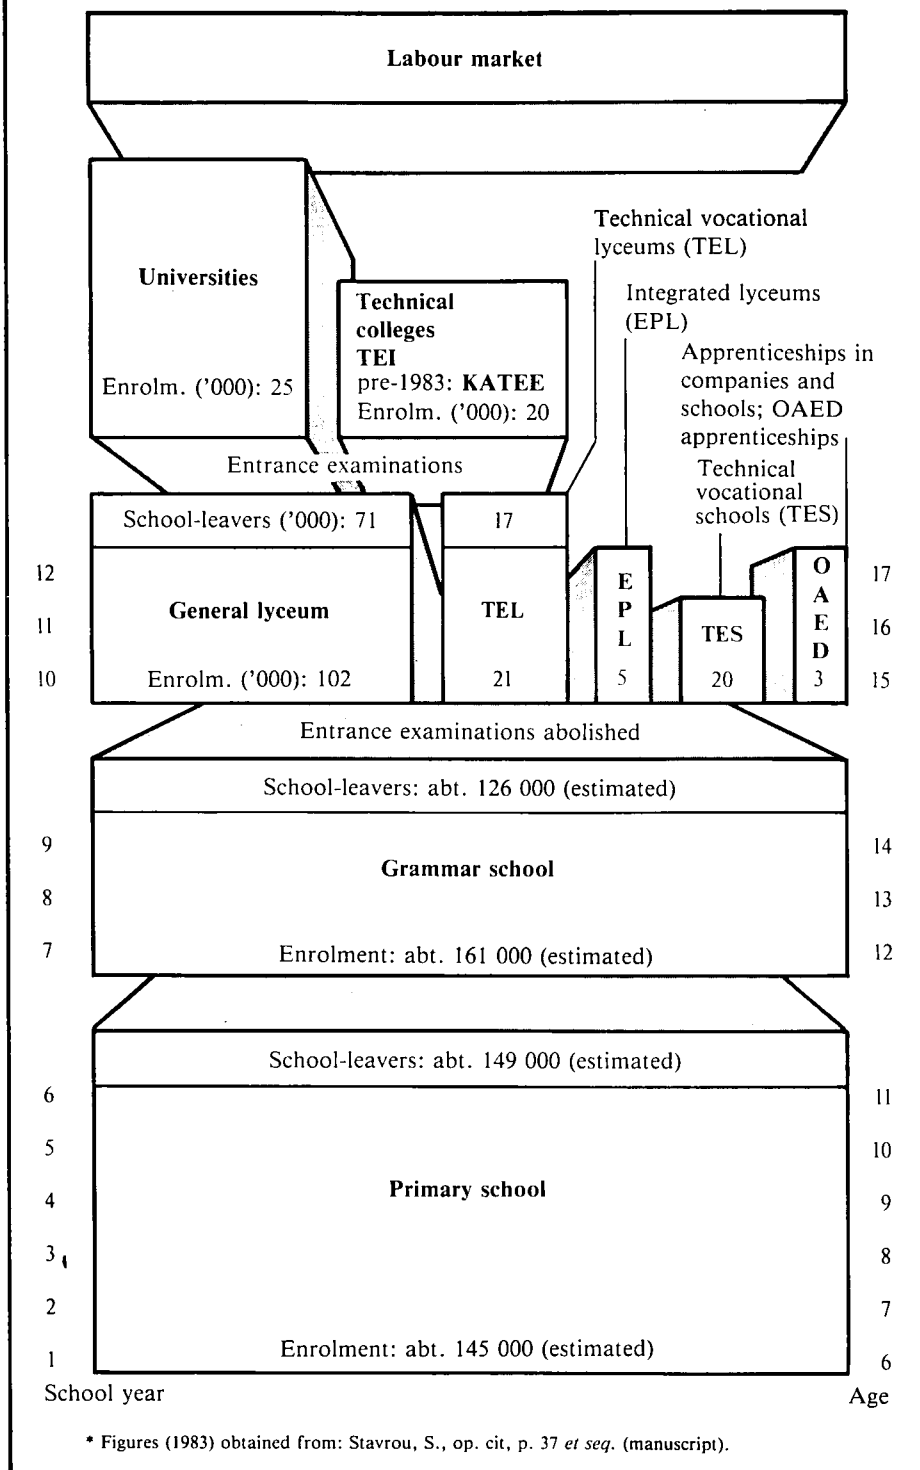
Labour market

Universities

Enrolm. ('000): 25

Technical colleges
TEI
pre-1983: KATEE
Enrolm. ('000): 20

Technical vocational lyceums (TEL)

Integrated lyceums (EPL)

Apprenticeships in companies and schools; OAED apprenticeships

Entrance examinations

Technical vocational schools (TES)

School-leavers ('000): 71

17

12
11
10

General lyceum

Enrolm. ('000): 102

TEL

21

E
P
L

5

TES

20

O
A
E
D

3

17
16
15

Entrance examinations abolished

School-leavers: abt. 126 000 (estimated)

9
8
7

Grammar school

Enrolment: abt. 161 000 (estimated)

14
13
12

School-leavers: abt. 149 000 (estimated)

6
5
4
3
2
1

Primary school

Enrolment: abt. 145 000 (estimated)

11
10
9
8
7
6

School year

Age

* Figures (1983) obtained from: Stavrou, S., op. cit, p. 37 et seq. (manuscript).